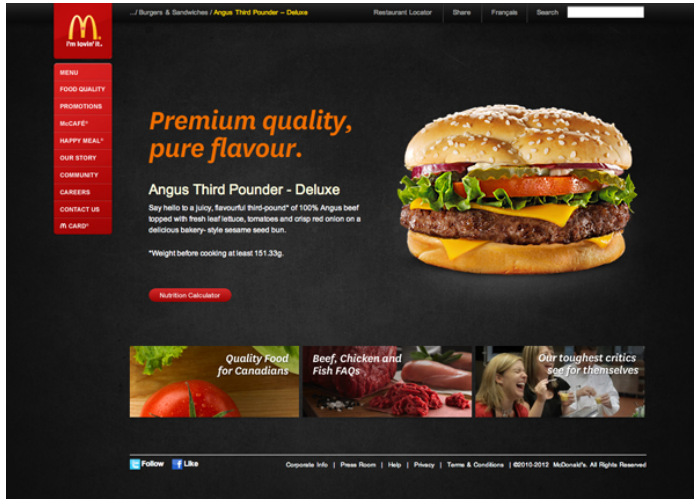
M
I'm lovin' it.

.../ Burgers & Sandwiches / Angus Third Pounder – Deluxe

Restaurant Locator | Share | Français | Search

MENU
FOOD QUALITY
PROMOTIONS
McCAFÉ®
HAPPY MEAL®
OUR STORY
COMMUNITY
CAREERS
CONTACT US
M CARD®

Premium quality, pure flavour.

Angus Third Pounder - Deluxe

Say hello to a juicy, flavourful third-pound* of 100% Angus beef topped with fresh leaf lettuce, tomatoes and crisp red onion on a delicious bakery- style sesame seed bun.

*Weight before cooking at least 151.33g.

Nutrition Calculator

Quality Food for Canadians

Beef, Chicken and Fish FAQs

Our toughest critics see for themselves

Follow | Like

Corporate Info | Press Room | Help | Privacy | Terms & Conditions | ©2010-2012 McDonald's. All Rights Reserved